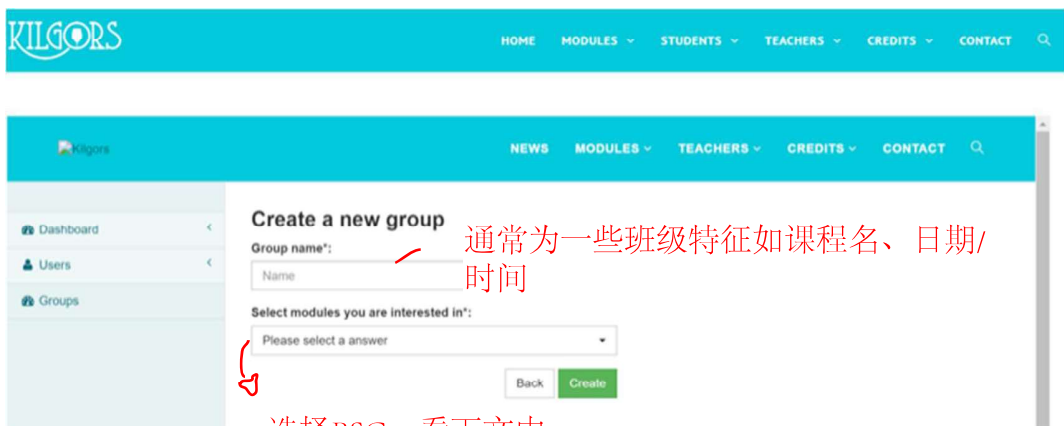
KILGORS

HOME MODULES STUDENTS TEACHERS CREDITS CONTACT

Kilgors

NEWS MODULES TEACHERS CREDITS CONTACT

Dashboard
Users
Groups

Create a new group

Group name*:

Name

通常为一些班级特征如课程名、日期/时间

Select modules you are interested in*:

Please select a answer

Back Create

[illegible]